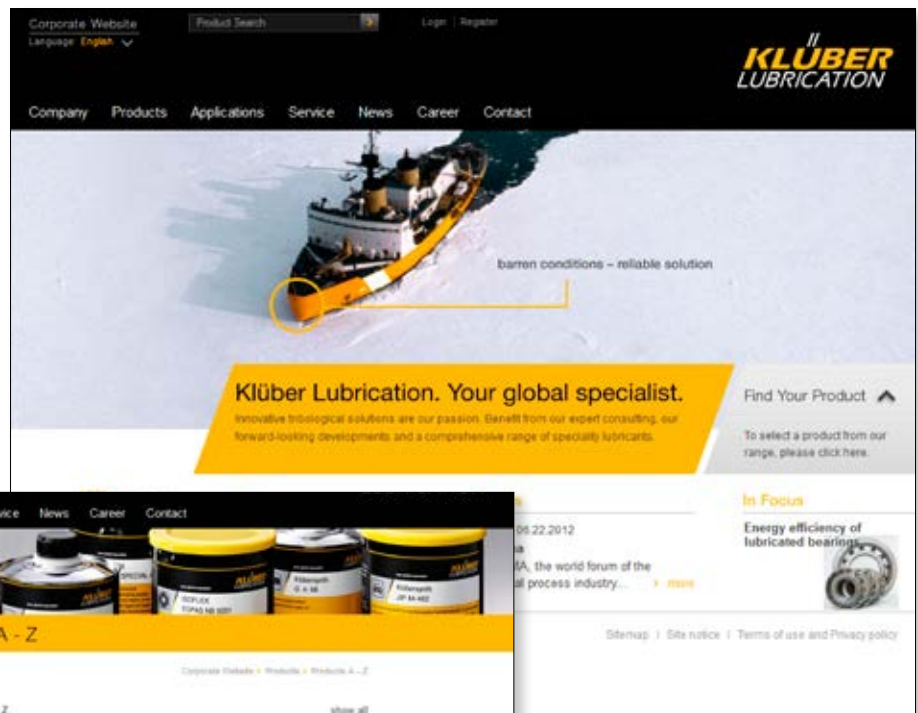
Corporate Website
Language English

Product Search

Login | Register

KLÜBER LUBRICATION

Company Products Applications Service News Career Contact

barren conditions – reliable solution

Klüber Lubrication. Your global specialist.

Innovative tribological solutions are our passion. Benefit from our expert consulting, our forward-looking developments and a comprehensive range of speciality lubricants.

Find Your Product

To select a product from our range, please click here.

In Focus

Energy efficiency of lubricated bearings

06.22.2012
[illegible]a
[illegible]MA, the world forum of the
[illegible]al process industry... > more

Sitemap | Site notice | Terms of use and Privacy policy

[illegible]vice News Career Contact

KLÜBER
ISOFLEX TOPAS NB 5051
Klüberplex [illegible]
Klüberplex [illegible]

A - Z

Corporate Website > Products > Products A – Z

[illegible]Z

show all